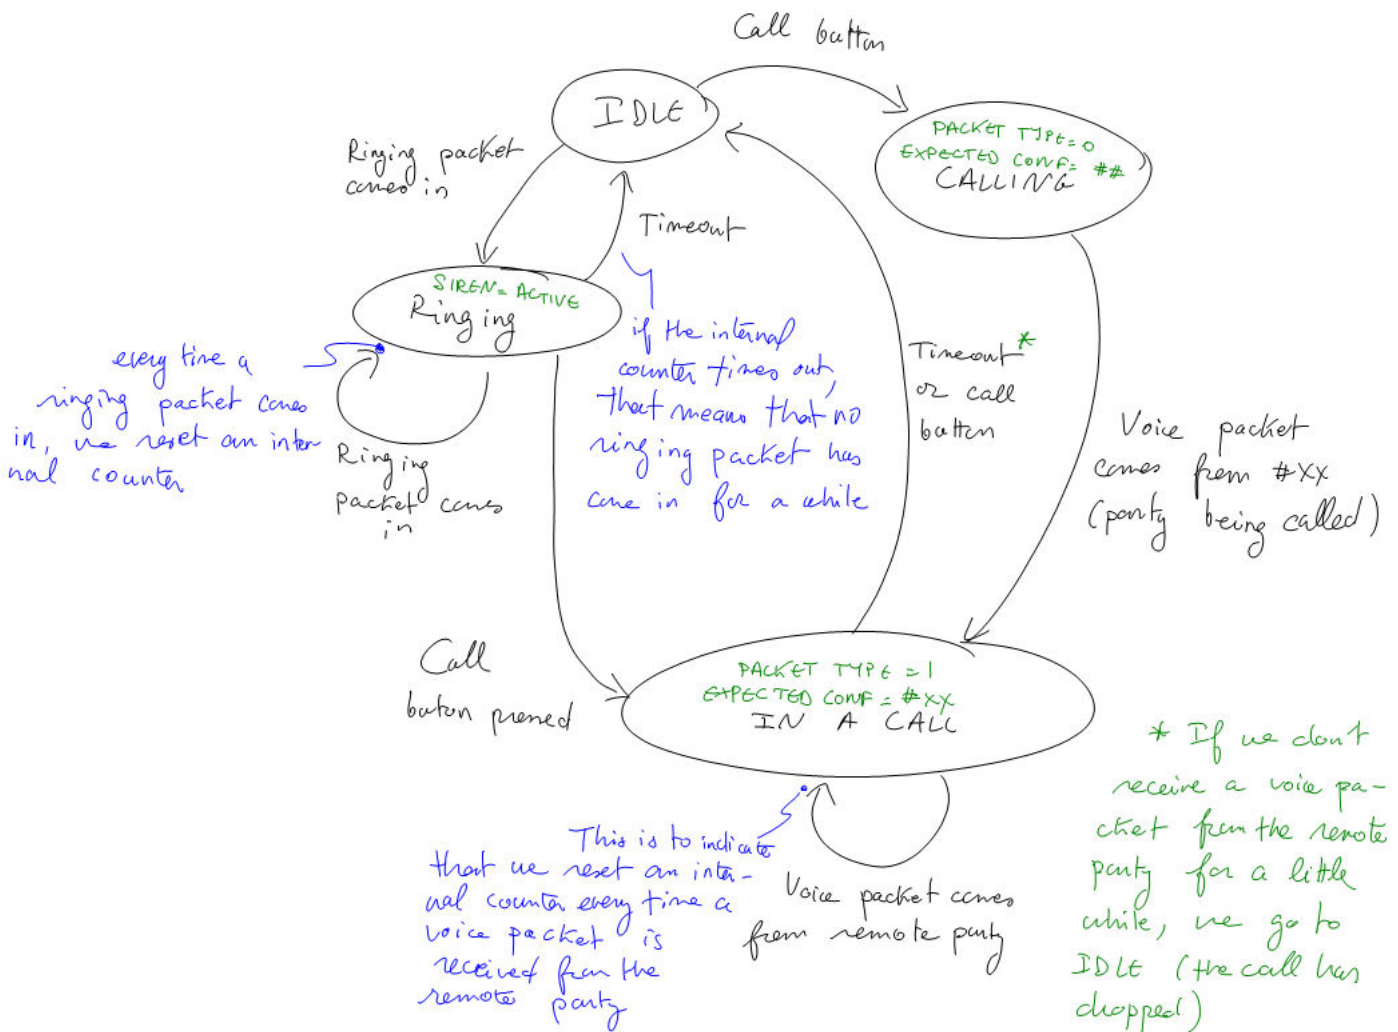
Call button

IDLE

PACKET TYPE = 0
EXPECTED CONF = ##
CALLING

Ringing packet comes in

Timeout

SIREN = ACTIVE
Ringing

if the internal counter times out, that means that no ringing packet has come in for a while

every time a ringing packet comes in, we reset an internal counter

Ringing packet comes in

Timeout* or call button

Voice packet comes from #XX (party being called)

Call button pressed

PACKET TYPE = 1
EXPECTED CONF = #XX
IN A CALL

* If we don't receive a voice packet from the remote party for a little while, we go to IDLE (the call has dropped)

This is to indicate that we reset an internal counter every time a voice packet is received from the remote party

Voice packet comes from remote party